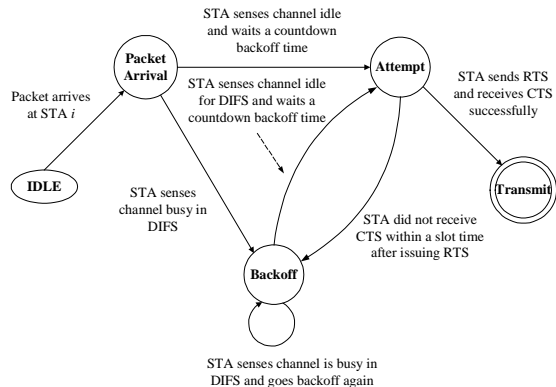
STA senses channel idle and waits a countdown backoff time

Packet Arrival

Attempt

Packet arrives at STA $i$

STA senses channel idle for DIFS and waits a countdown backoff time

STA sends RTS and receives CTS successfully

IDLE

STA senses channel busy in DIFS

Transmit

STA did not receive CTS within a slot time after issuing RTS

Backoff

STA senses channel is busy in DIFS and goes backoff again